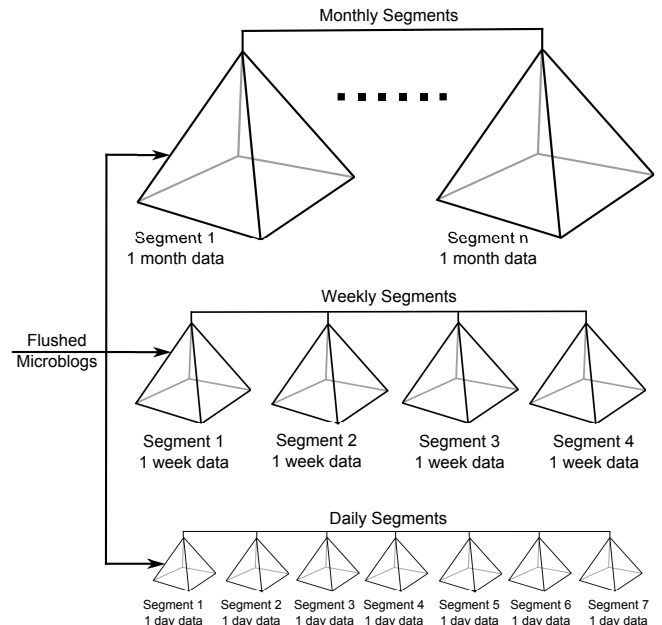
Monthly Segments

Segment 1
1 month data

Segment n
1 month data

Weekly Segments

Flushed
Microblogs

Segment 1
1 week data

Segment 2
1 week data

Segment 3
1 week data

Segment 4
1 week data

Daily Segments

Segment 1
1 day data

Segment 2
1 day data

Segment 3
1 day data

Segment 4
1 day data

Segment 5
1 day data

Segment 6
1 day data

Segment 7
1 day data